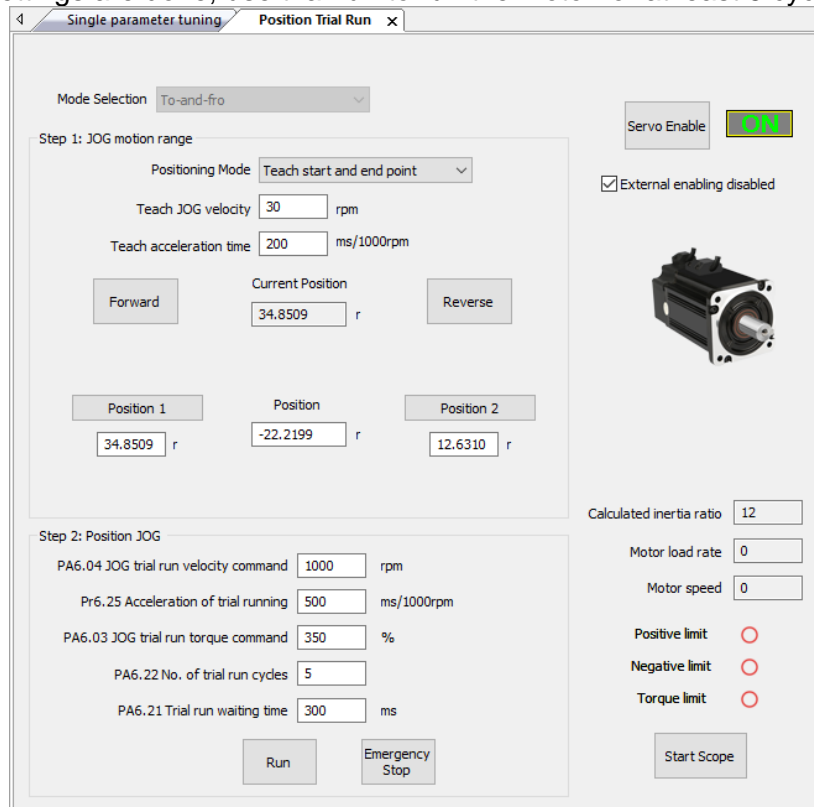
Single parameter tuning | Position Trial Run ×

Mode Selection To-and-fro

Step 1: JOG motion range

Positioning Mode Teach start and end point

Teach JOG velocity 30 rpm

Teach acceleration time 200 ms/1000rpm

Forward

Current Position

34.8509 r

Reverse

Position 1

34.8509 r

Position

-22.2199 r

Position 2

12.6310 r

Servo Enable ON

External enabling disabled

Step 2: Position JOG

PA6.04 JOG trial run velocity command 1000 rpm

Pr6.25 Acceleration of trial running 500 ms/1000rpm

PA6.03 JOG trial run torque command 350 %

PA6.22 No. of trial run cycles 5

PA6.21 Trial run waiting time 300 ms

Run

Emergency Stop

Calculated inertia ratio 12

Motor load rate 0

Motor speed 0

Positive limit

Negative limit

Torque limit

Start Scope